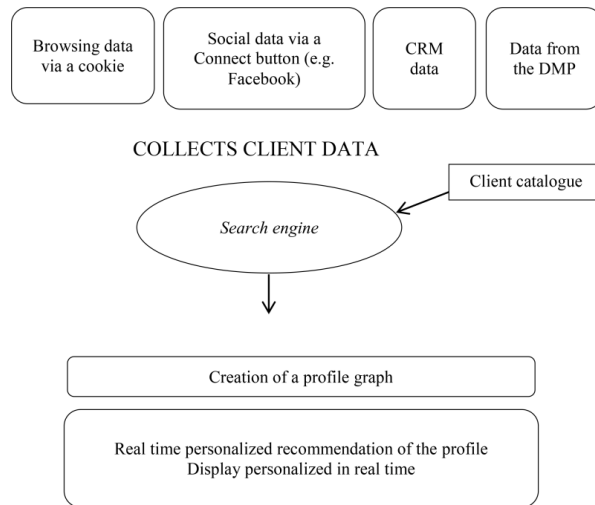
Browsing data via a cookie

Social data via a Connect button (e.g. Facebook)

CRM data

Data from the DMP

COLLECTS CLIENT DATA

Client catalogue

*Search engine*

Creation of a profile graph

Real time personalized recommendation of the profile
Display personalized in real time